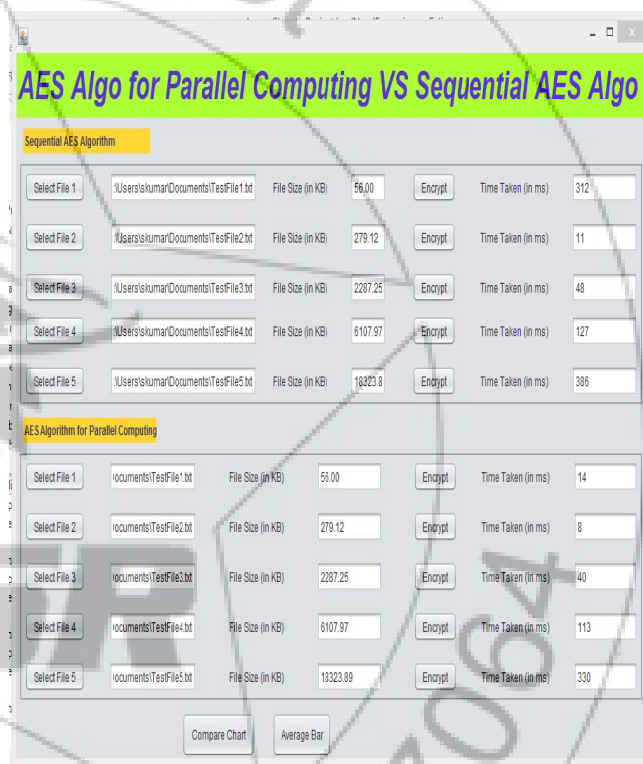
AES Algo for Parallel Computing VS Sequential AES Algo

Sequential AES Algorithm

| Select File 1 | :\Users\skumar\Documents\TestFile1.txt | File Size (in KB) | 56.00 | Encrypt | Time Taken (in ms) | 312 |
|---|---|---|---|---|---|---|
| Select File 2 | :\Users\skumar\Documents\TestFile2.txt | File Size (in KB) | 279.12 | Encrypt | Time Taken (in ms) | 11 |
| Select File 3 | :\Users\skumar\Documents\TestFile3.txt | File Size (in KB) | 2287.25 | Encrypt | Time Taken (in ms) | 48 |
| Select File 4 | :\Users\skumar\Documents\TestFile4.txt | File Size (in KB) | 6107.97 | Encrypt | Time Taken (in ms) | 127 |
| Select File 5 | :\Users\skumar\Documents\TestFile5.txt | File Size (in KB) | 18323.8 | Encrypt | Time Taken (in ms) | 386 |

AES Algorithm for Parallel Computing

| Select File 1 | ocuments\TestFile1.txt | File Size (in KB) | 56.00 | Encrypt | Time Taken (in ms) | 14 |
|---|---|---|---|---|---|---|
| Select File 2 | ocuments\TestFile2.txt | File Size (in KB) | 279.12 | Encrypt | Time Taken (in ms) | 8 |
| Select File 3 | ocuments\TestFile3.txt | File Size (in KB) | 2287.25 | Encrypt | Time Taken (in ms) | 40 |
| Select File 4 | ocuments\TestFile4.txt | File Size (in KB) | 6107.97 | Encrypt | Time Taken (in ms) | 113 |
| Select File 5 | ocuments\TestFile5.txt | File Size (in KB) | 13323.89 | Encrypt | Time Taken (in ms) | 330 |

Compare Chart Average Bar